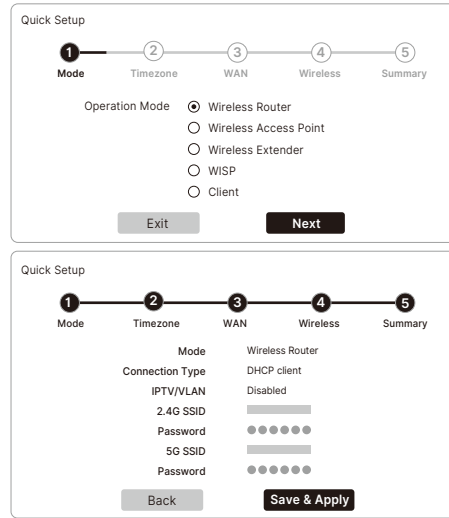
Quick Setup

1 Mode
2 Timezone
3 WAN
4 Wireless
5 Summary

Operation Mode
Wireless Router
Wireless Access Point
Wireless Extender
WISP
Client

Exit
Next

Quick Setup

1 Mode
2 Timezone
3 WAN
4 Wireless
5 Summary

| | |
|---|---|
| Mode | Wireless Router |
| Connection Type | DHCP client |
| IPTV/VLAN | Disabled |
| 2.4G SSID | |
| Password | ●●●●●● |
| 5G SSID | |
| Password | ●●●●●● |

Back
Save & Apply